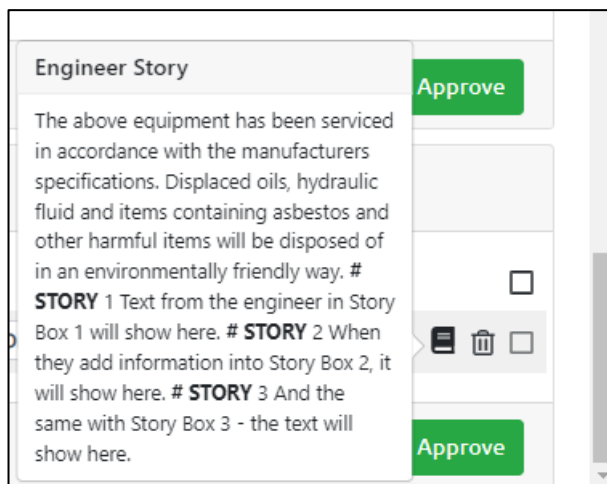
Engineer Story

The above equipment has been serviced in accordance with the manufacturers specifications. Displaced oils, hydraulic fluid and items containing asbestos and other harmful items will be disposed of in an environmentally friendly way. # **STORY** 1 Text from the engineer in Story Box 1 will show here. # **STORY** 2 When they add information into Story Box 2, it will show here. # **STORY** 3 And the same with Story Box 3 - the text will show here.

Approve

Approve